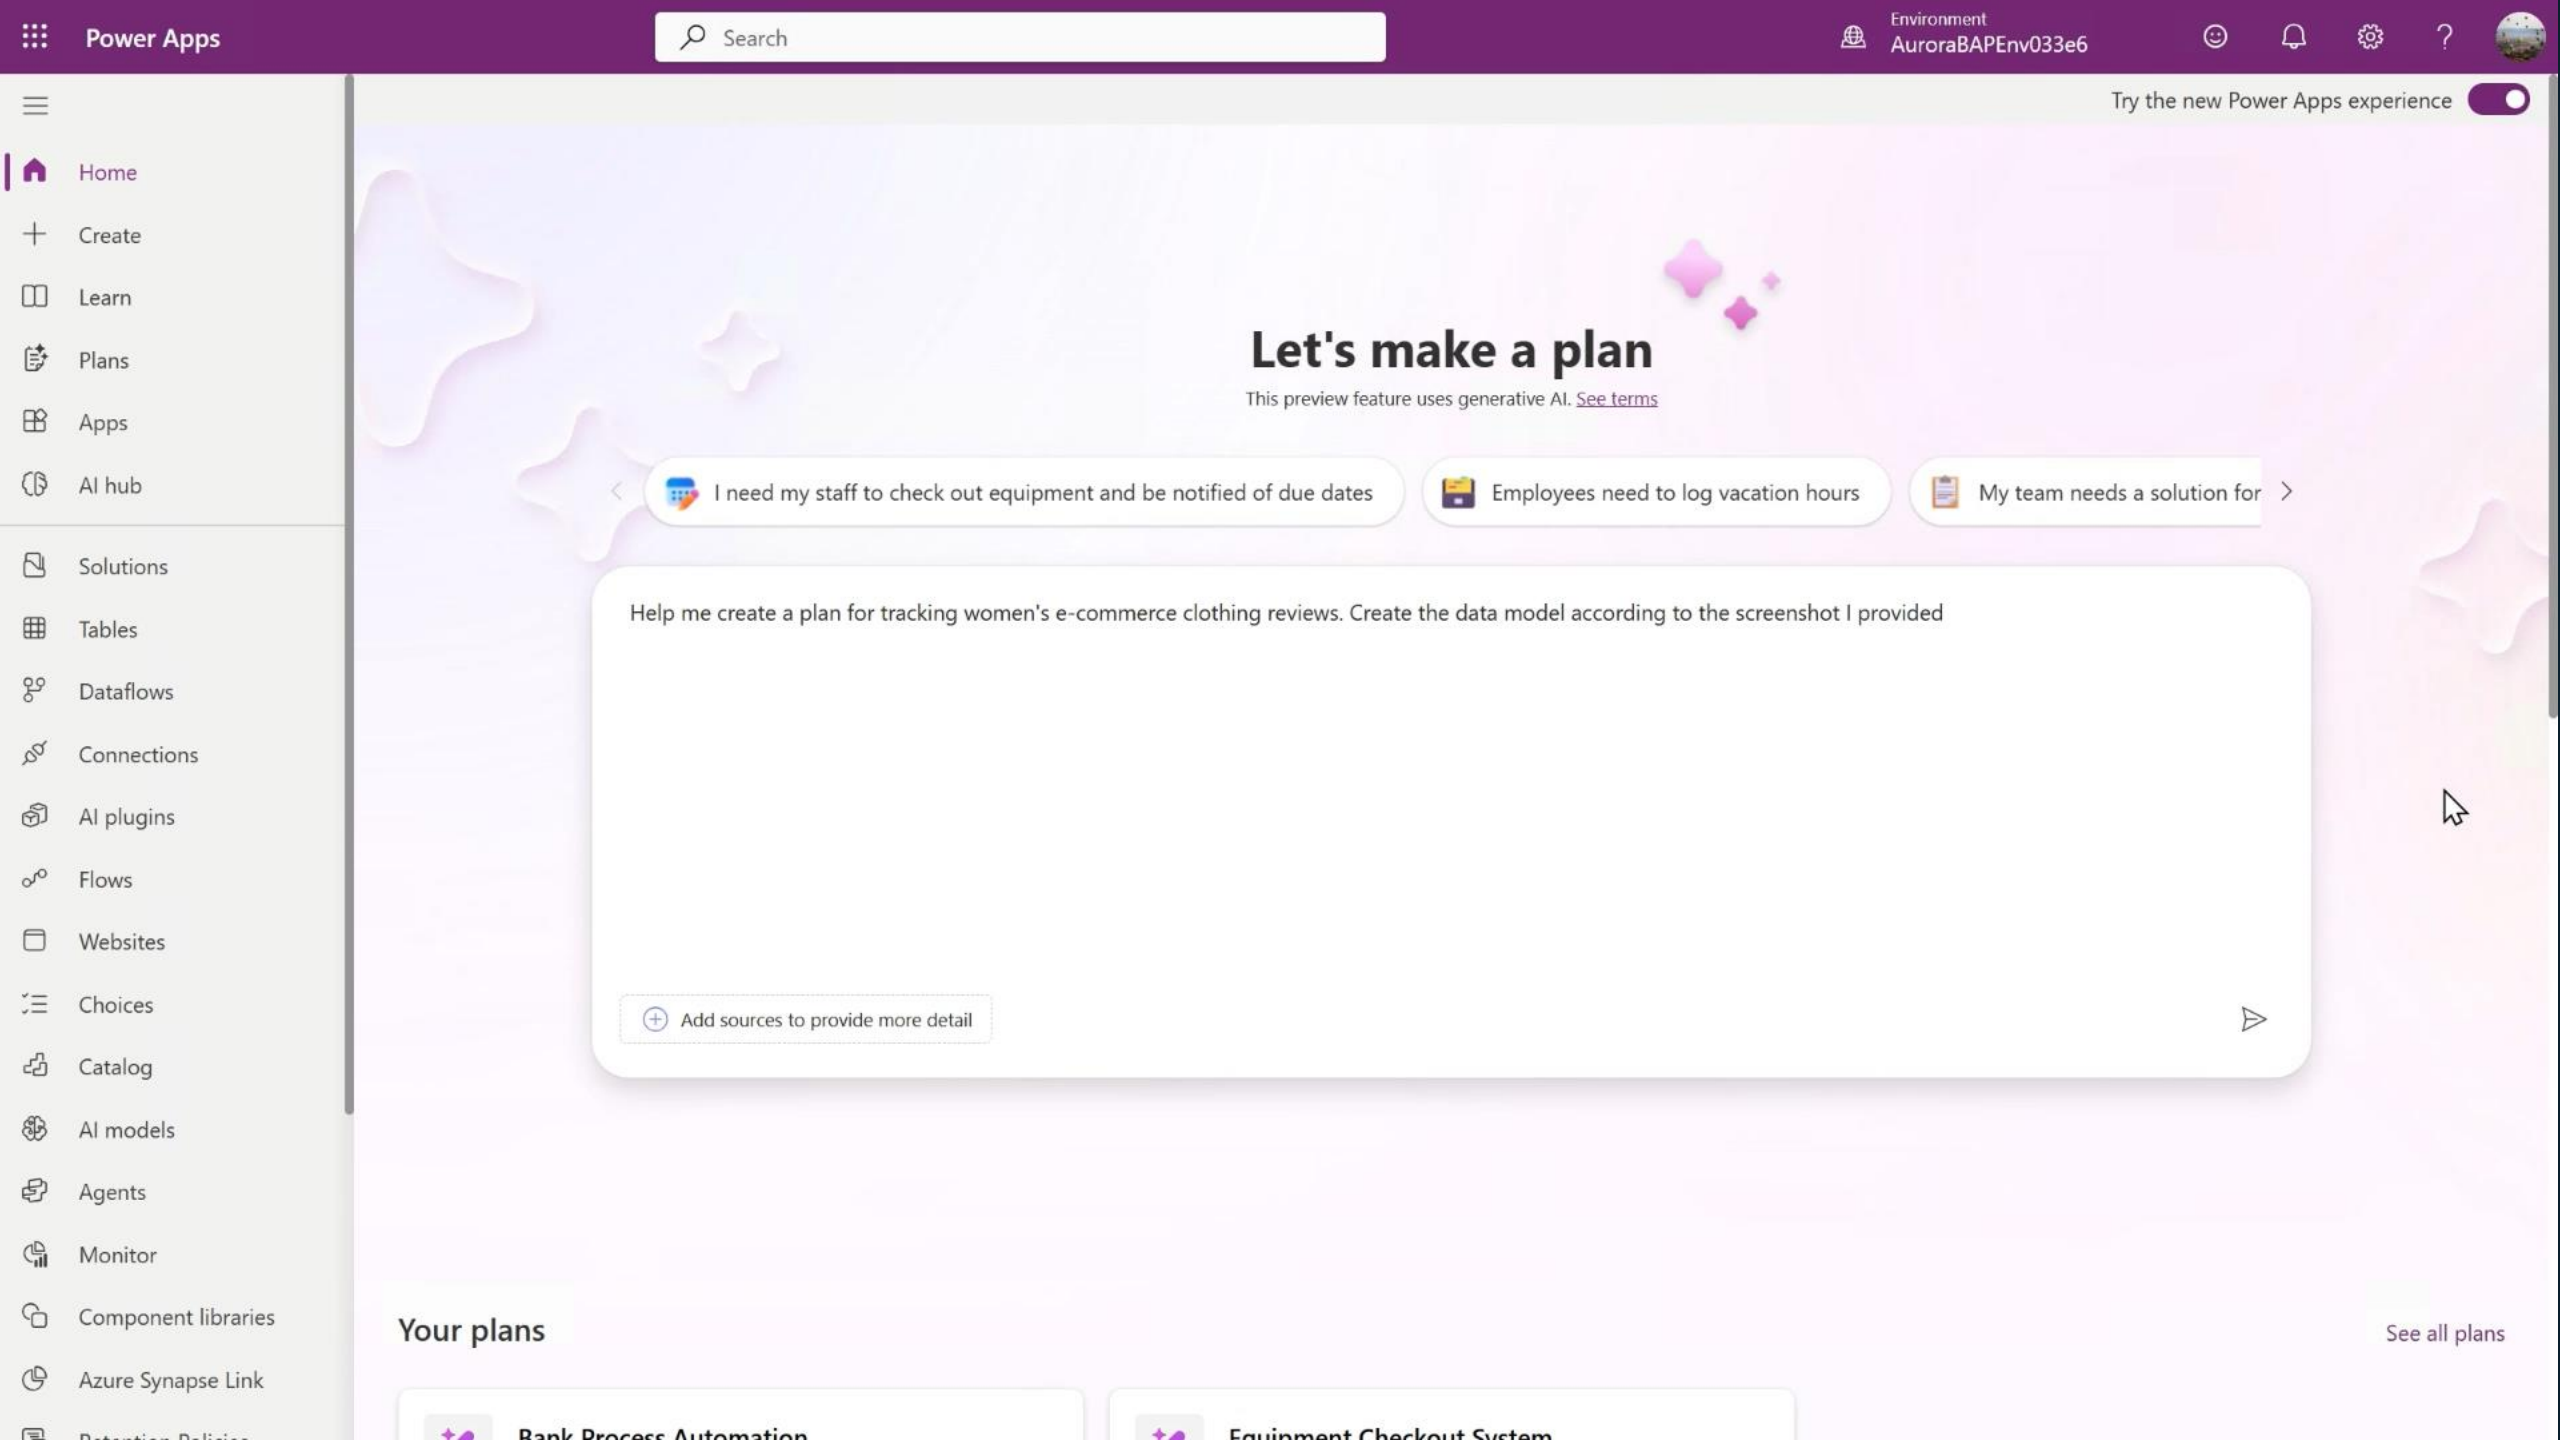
Power Apps

Search

Environment
AuroraBAPEnv033e6

Try the new Power Apps experience

Home
Create
Learn
Plans
Apps
AI hub
Solutions
Tables
Dataflows
Connections
AI plugins
Flows
Websites
Choices
Catalog
AI models
Agents
Monitor
Component libraries
Azure Synapse Link
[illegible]

Let's make a plan
This preview feature uses generative AI. See terms

I need my staff to check out equipment and be notified of due dates
Employees need to log vacation hours
My team needs a solution for

Help me create a plan for tracking women's e-commerce clothing reviews. Create the data model according to the screenshot I provided

Add sources to provide more detail

Your plans
See all plans

Bank Process Automation
Equipment Checkout System